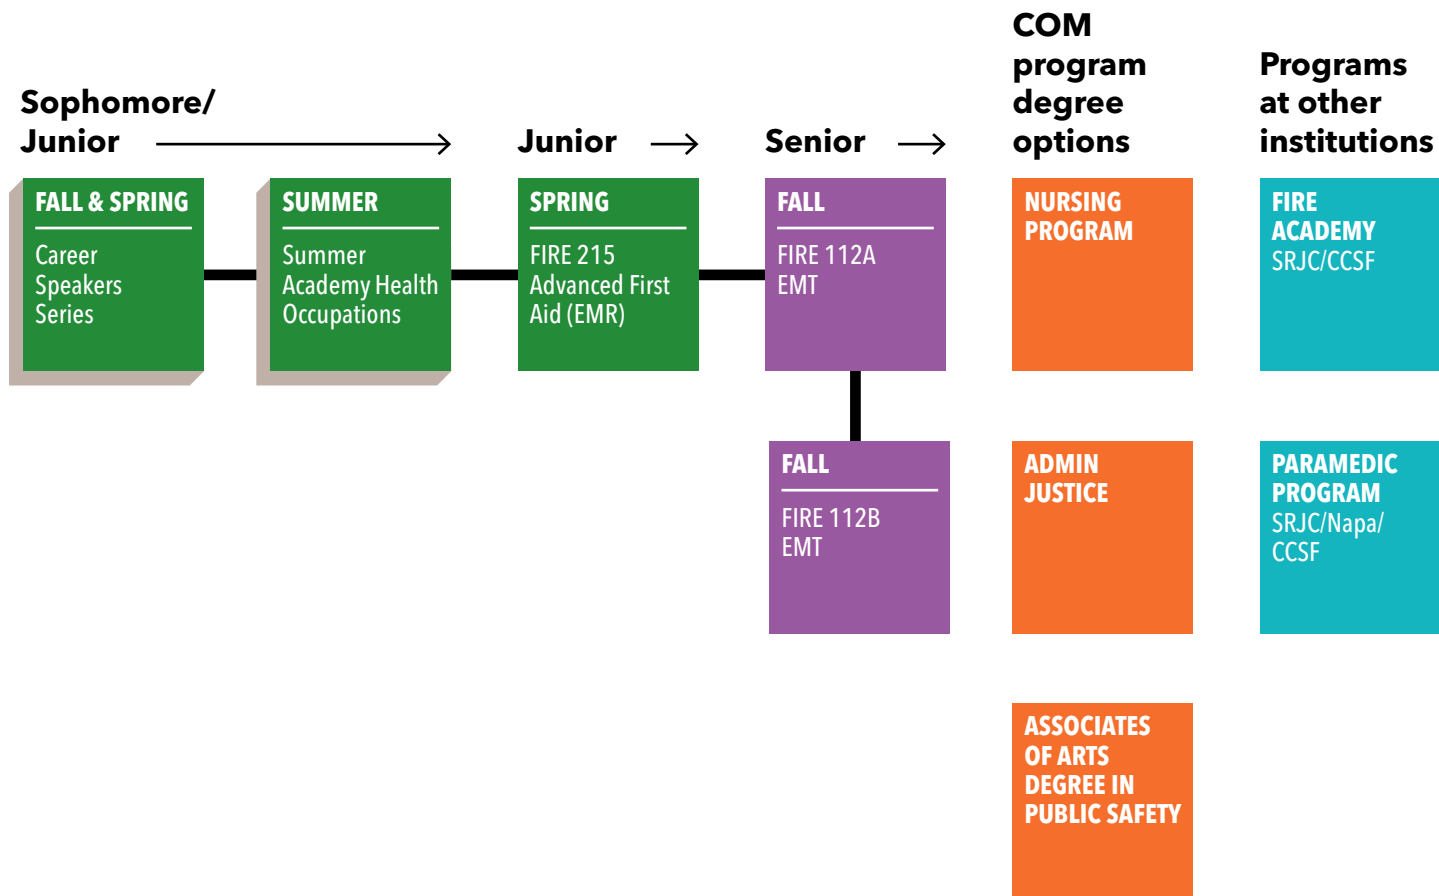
Sophomore/ Junior

Junior

Senior

COM program degree options

Programs at other institutions

FALL & SPRING

Career Speakers Series

SUMMER

Summer Academy Health Occupations

SPRING

FIRE 215 Advanced First Aid (EMR)

FALL

FIRE 112A EMT

FALL

FIRE 112B EMT

NURSING PROGRAM

ADMIN JUSTICE

ASSOCIATES OF ARTS DEGREE IN PUBLIC SAFETY

FIRE ACADEMY SRJC/CCSF

PARAMEDIC PROGRAM SRJC/Napa/ CCSF